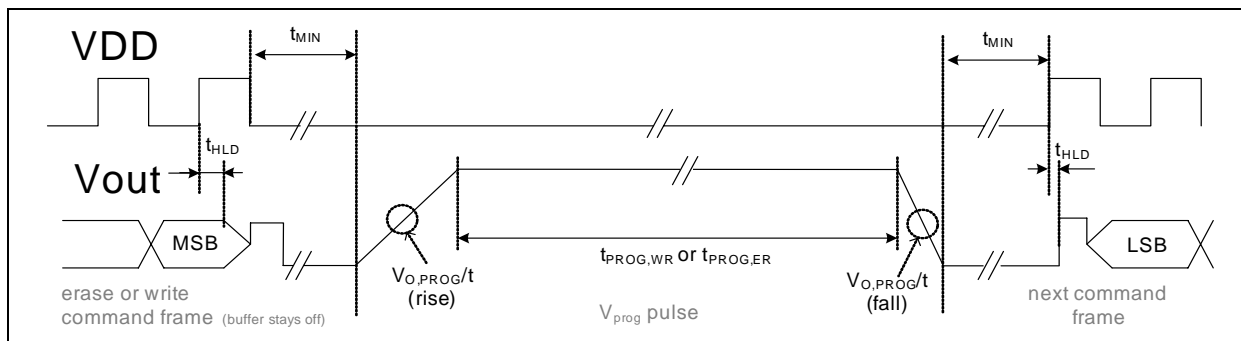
VDD

$t_{MIN}$

$t_{MIN}$

$t_{HLD}$

Vout

$t_{HLD}$

MSB

LSB

$t_{PROG,WR}$ or $t_{PROG,ER}$

$V_{O,PROG}/t$
(rise)

$V_{O,PROG}/t$
(fall)

erase or write command frame (buffer stays off)

$V_{prog}$ pulse

next command frame